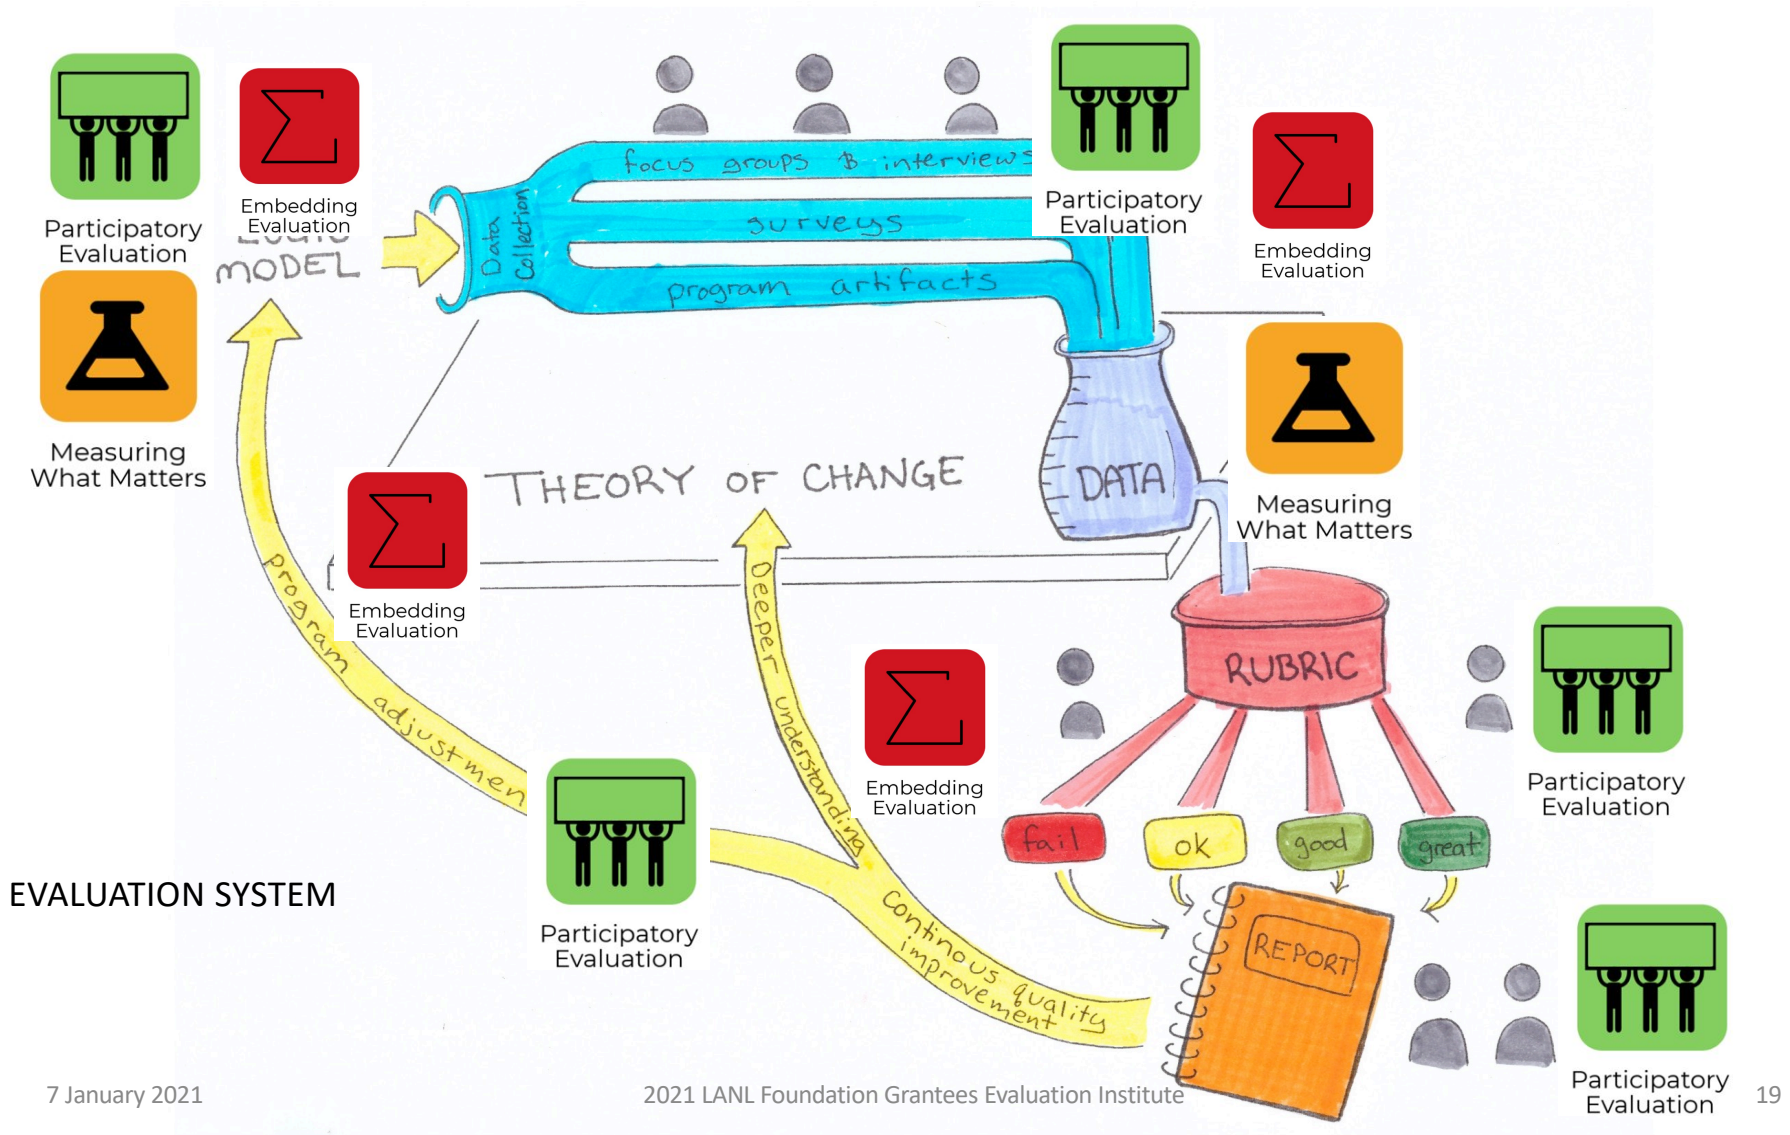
Participatory Evaluation

Embedding Evaluation

MODEL

Measuring What Matters

focus groups & interviews

surveys

program artifacts

Data Collection

Participatory Evaluation

Embedding Evaluation

Measuring What Matters

DATA

THEORY OF CHANGE

Embedding Evaluation

program adjustment

Deeper understanding

RUBRIC

Embedding Evaluation

Participatory Evaluation

fail

ok

good

great

REPORT

Continous quality improvement

Participatory Evaluation

EVALUATION SYSTEM

Participatory Evaluation

7 January 2021

2021 LANL Foundation Grantees Evaluation Institute

19